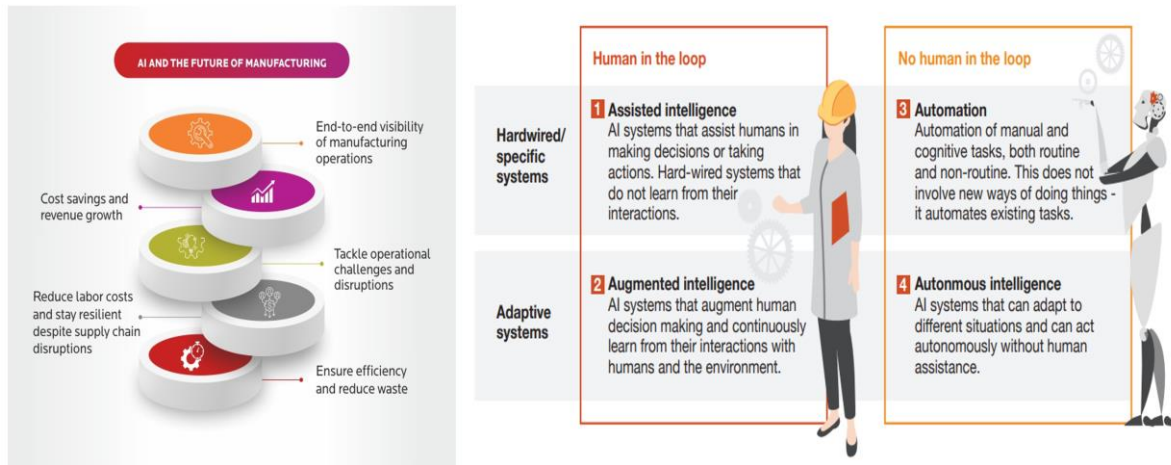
AI AND THE FUTURE OF MANUFACTURING

End-to-end visibility of manufacturing operations

Cost savings and revenue growth

Tackle operational challenges and disruptions

Reduce labor costs and stay resilient despite supply chain disruptions

Ensure efficiency and reduce waste

| | Human in the loop | No human in the loop |
|---|---|---|
| Hardwired/ specific systems | 1 Assisted intelligence AI systems that assist humans in making decisions or taking actions. Hard-wired systems that do not learn from their interactions. | 3 Automation Automation of manual and cognitive tasks, both routine and non-routine. This does not involve new ways of doing things - it automates existing tasks. |
| Adaptive systems | 2 Augmented intelligence AI systems that augment human decision making and continuously learn from their interactions with humans and the environment. | 4 Autonmous intelligence AI systems that can adapt to different situations and can act autonomously without human assistance. |